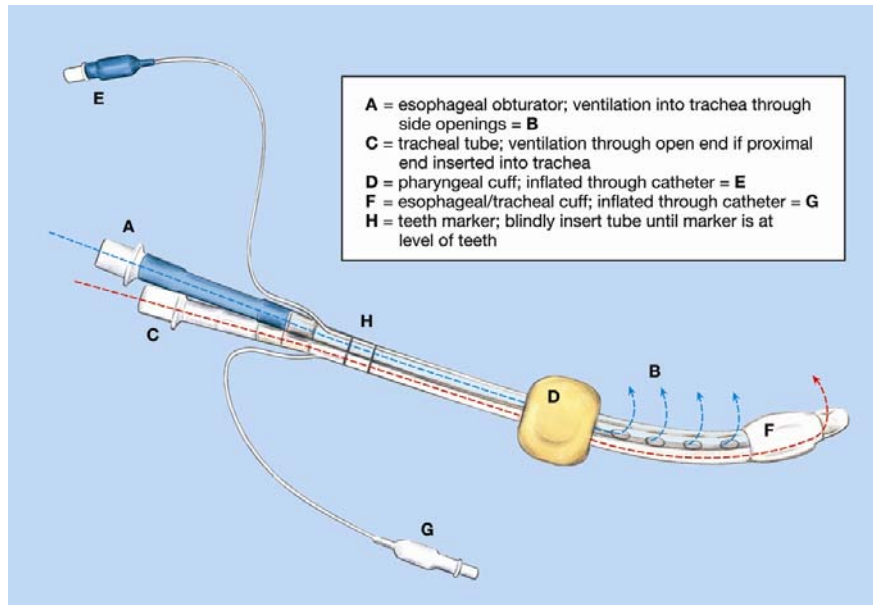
E

A = esophageal obturator; ventilation into trachea through side openings = **B**
C = tracheal tube; ventilation through open end if proximal end inserted into trachea
D = pharyngeal cuff; inflated through catheter = **E**
F = esophageal/tracheal cuff; inflated through catheter = **G**
H = teeth marker; blindly insert tube until marker is at level of teeth

A

C

H

B

D

F

G